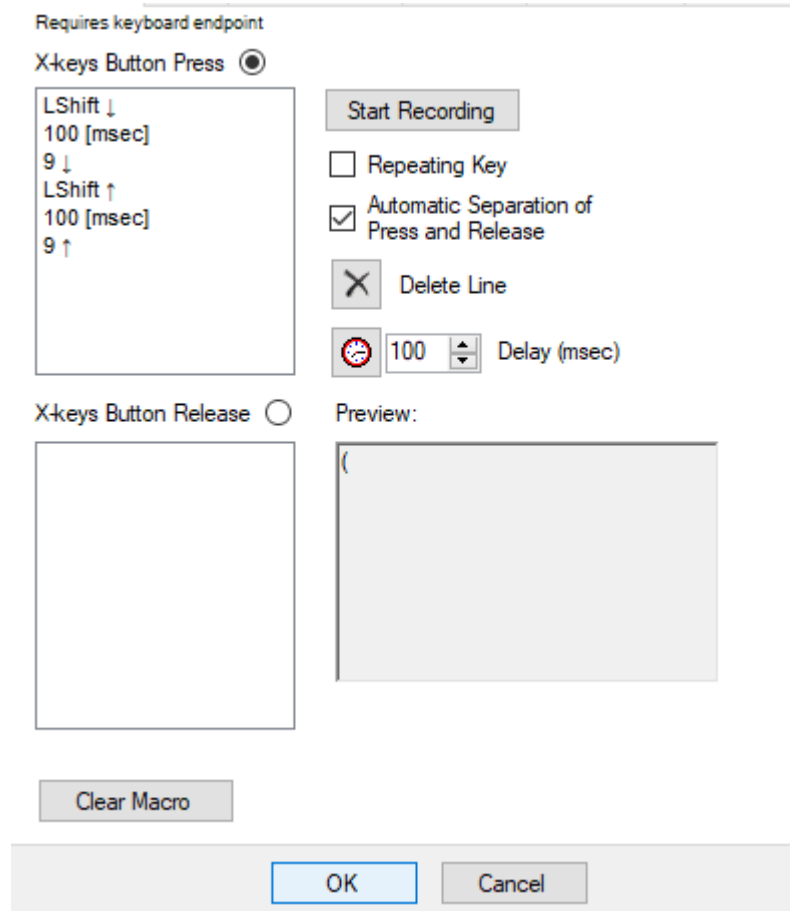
Requires keyboard endpoint

X-keys Button Press

LShift ↓
100 [msec]
9 ↓
LShift ↑
100 [msec]
9 ↑

Start Recording

Repeating Key

Automatic Separation of Press and Release

Delete Line

100 Delay (msec)

X-keys Button Release

Preview:

(

Clear Macro

OK

Cancel